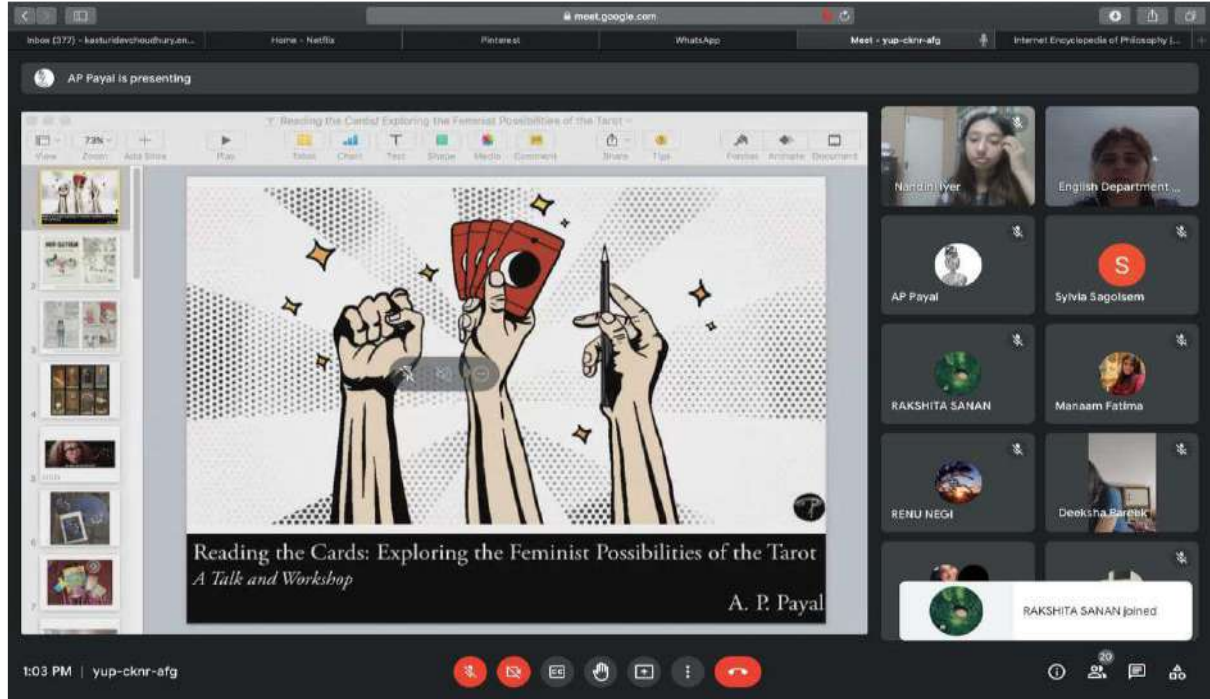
meet.google.com

Inbox (377) - kasturidevchoudhury.en... | Home - Netflix | Pinterest | WhatsApp | Meet - yup-cknr-afg | Internet Encyclopedia of Philosophy |...

AP Payal is presenting

Reading the Cards! Exploring the Feminist Possibilities of the Tarot

View | Zoom | Add Slide | Play | Table | Chart | Text | Shape | Media | Comment | Share | Tips | Format | Animate | Document

73%

Reading the Cards: Exploring the Feminist Possibilities of the Tarot
A Talk and Workshop

A. P. Payal

Nandini Iyer
English Department ...
AP Payal
S
Sylvia Sagolsem
RAKSHITA SANAN
Manaam Fatima
RENU NEGI
Deeksha Pareek

RAKSHITA SANAN joined

1:03 PM | yup-cknr-afg

20